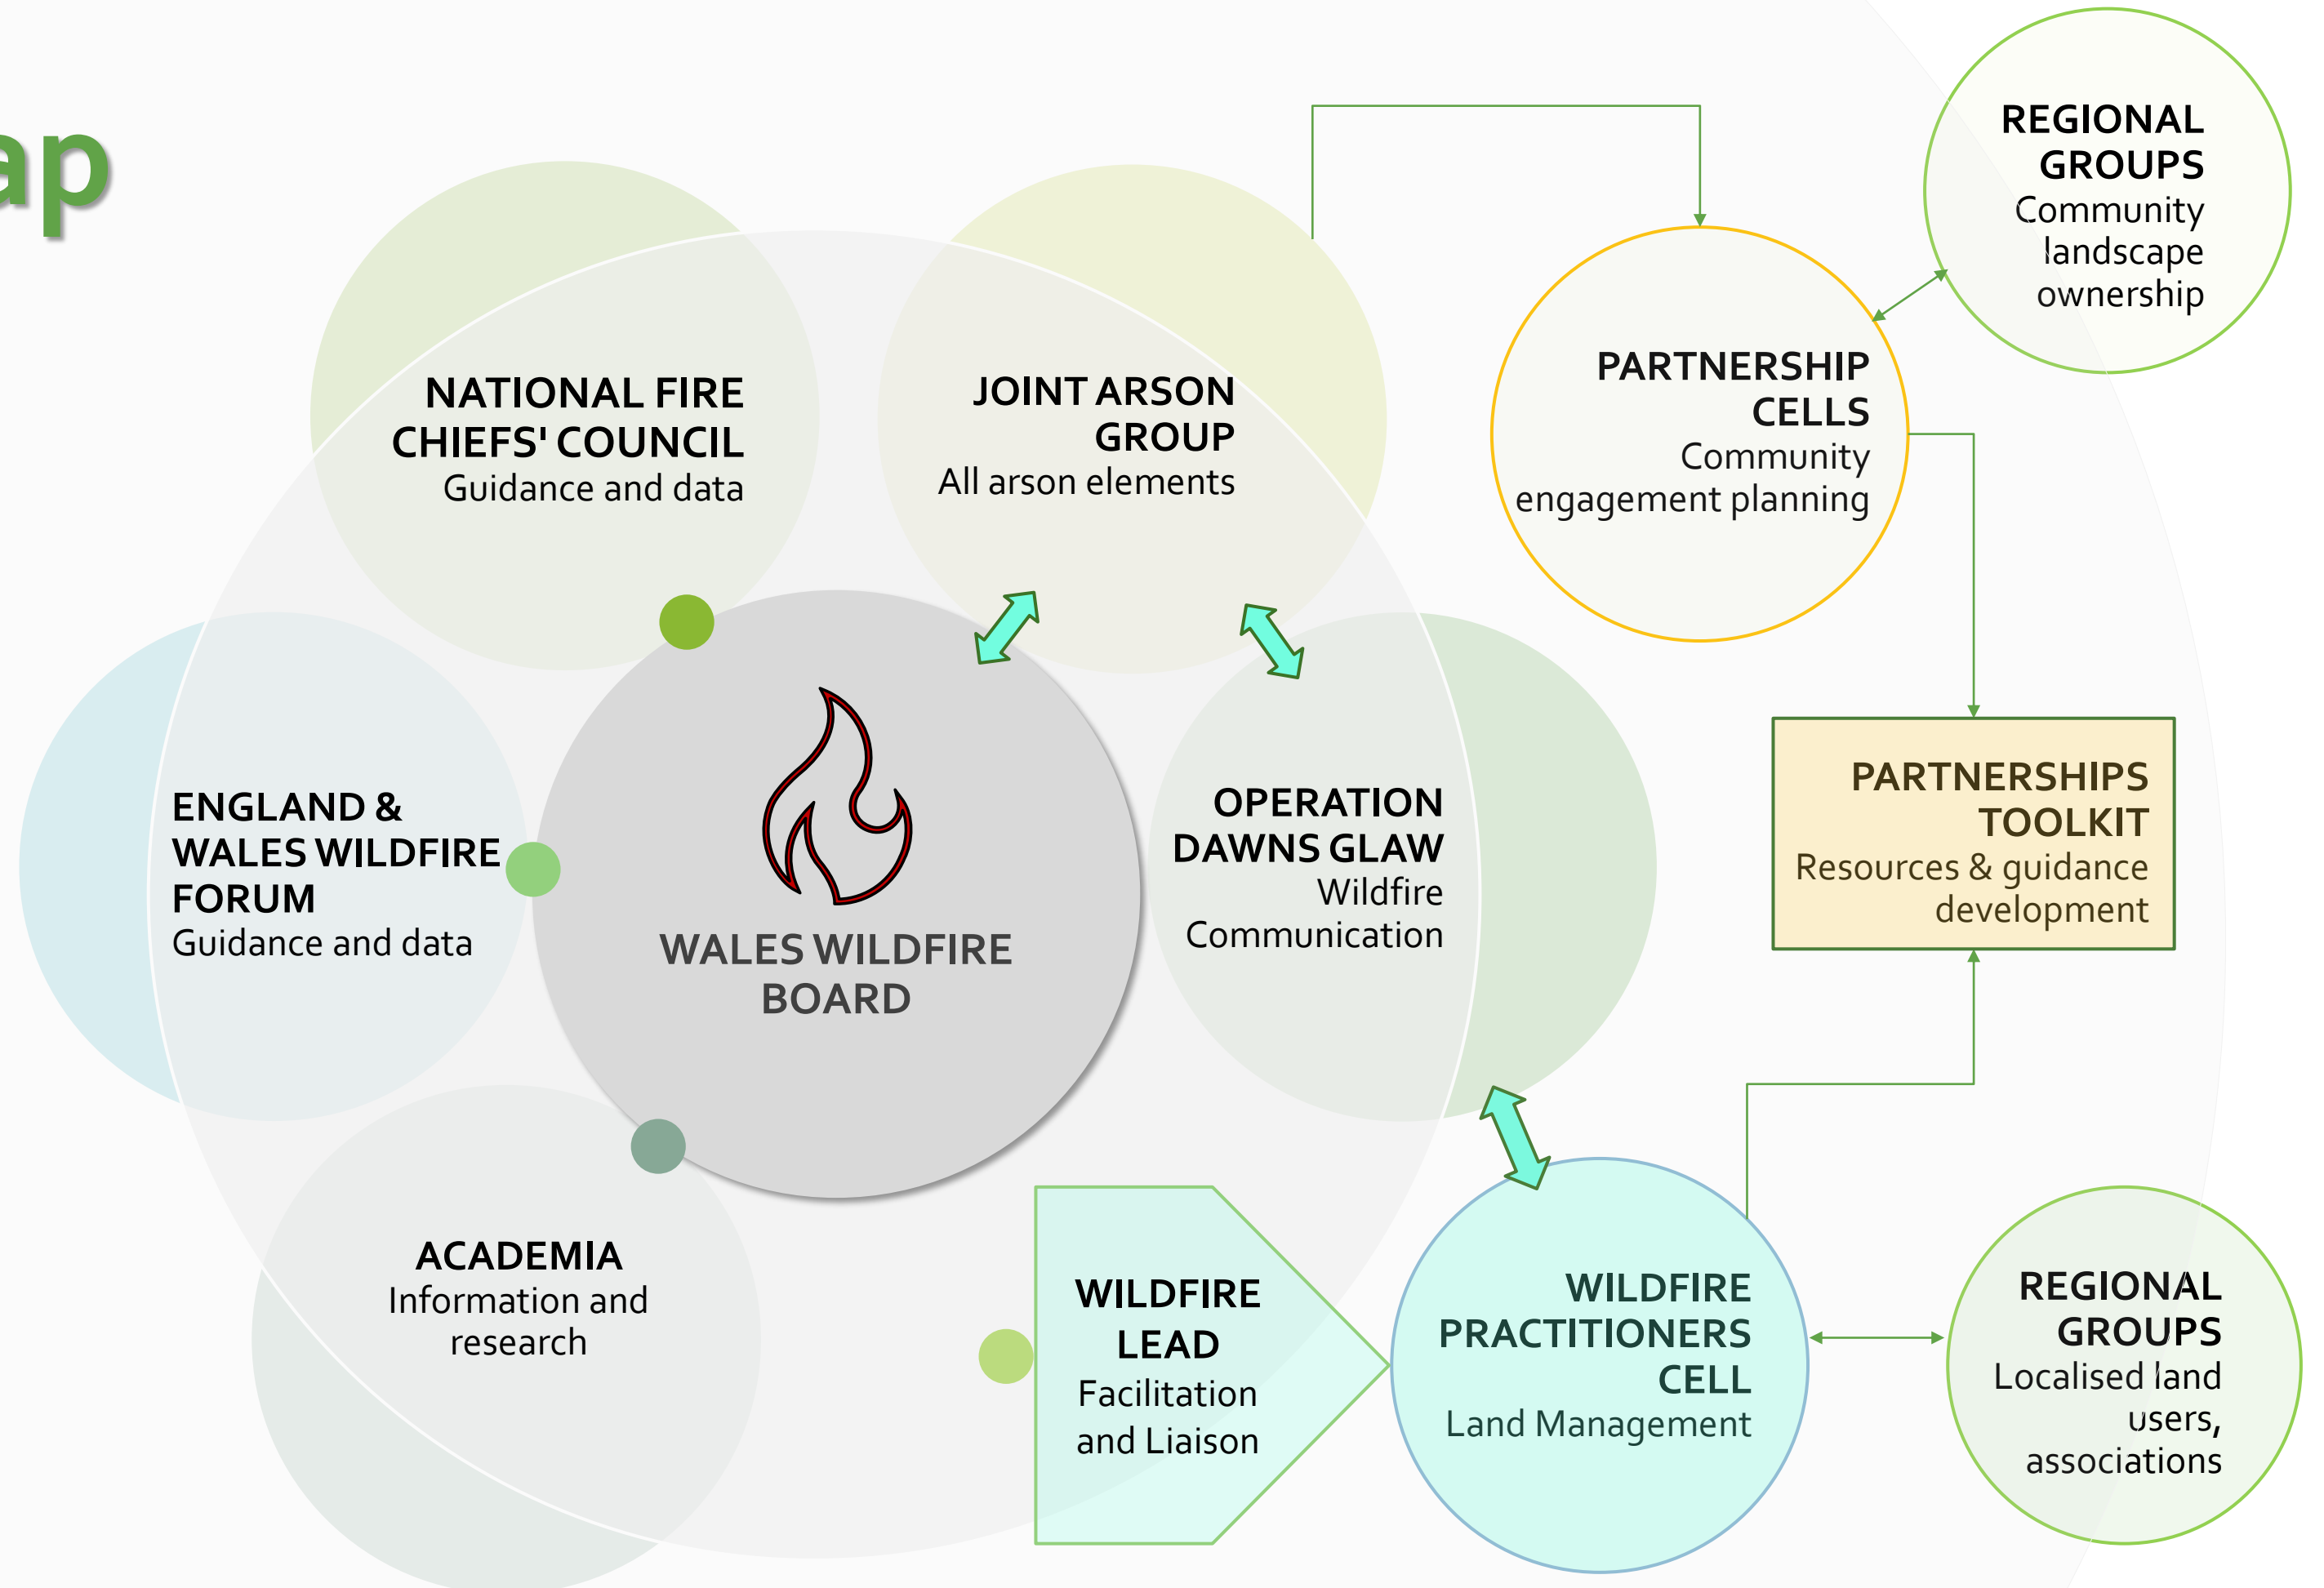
ap

NATIONAL FIRE CHIEFS' COUNCIL
Guidance and data

JOINT ARSON GROUP
All arson elements

PARTNERSHIP CELLS
Community engagement planning

REGIONAL GROUPS
Community landscape ownership

ENGLAND & WALES WILDFIRE FORUM
Guidance and data

WALES WILDFIRE BOARD

OPERATION DAWNS GLAW
Wildfire Communication

PARTNERSHIPS TOOLKIT
Resources & guidance development

ACADEMIA
Information and research

WILDFIRE LEAD
Facilitation and Liaison

WILDFIRE PRACTITIONERS CELL
Land Management

REGIONAL GROUPS
Localised land users, associations